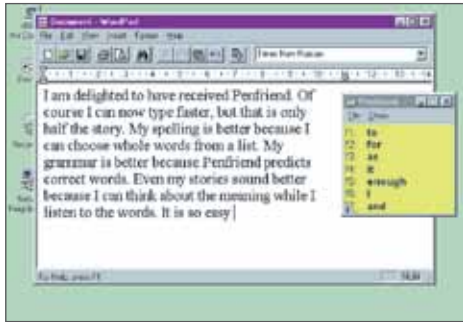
Document - WordPad

File Edit View Insert Format Help

Times New Roman

I am delighted to have received Penfriend. Of course I can now type faster, but that is only half the story. My spelling is better because I can choose whole words from a list. My grammar is better because Penfriend predicts correct words. Even my stories sound better because I can think about the meaning while I listen to the words. It is so easy

F1 to
F2 for
F3 as
F4 it
F5 enough
F6 I
F7 and

For Help, press F1

NUM